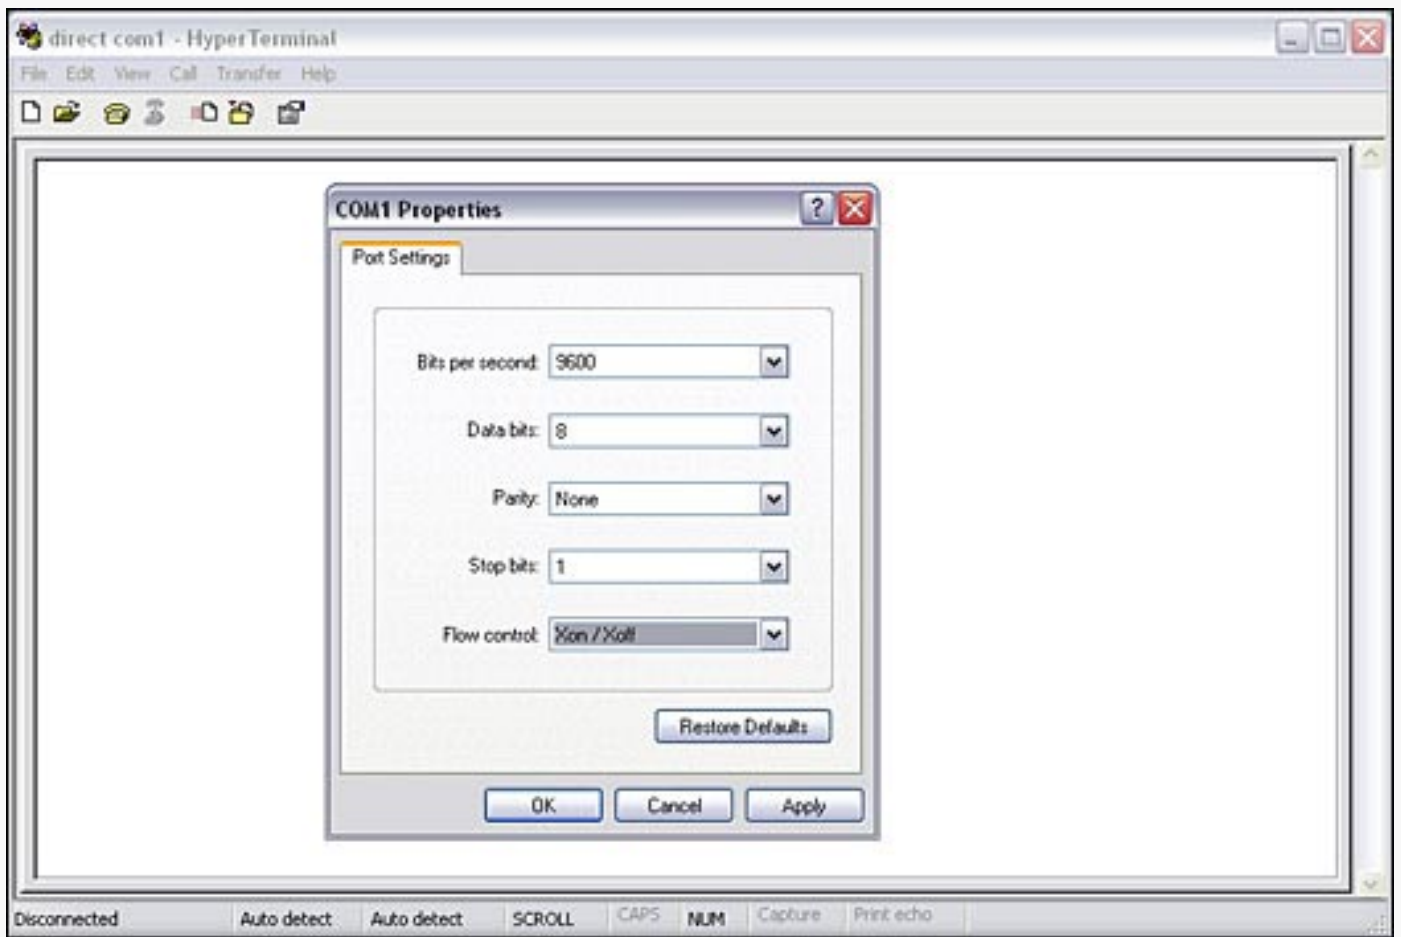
direct com1 - HyperTerminal

File Edit View Call Transfer Help

COM1 Properties

Port Settings

Bits per second: 9600

Data bits: 8

Parity: None

Stop bits: 1

Flow control: Xon / Xoff

Restore Defaults

OK Cancel Apply

Disconnected Auto detect Auto detect SCROLL CAPS NUM Capture Print echo